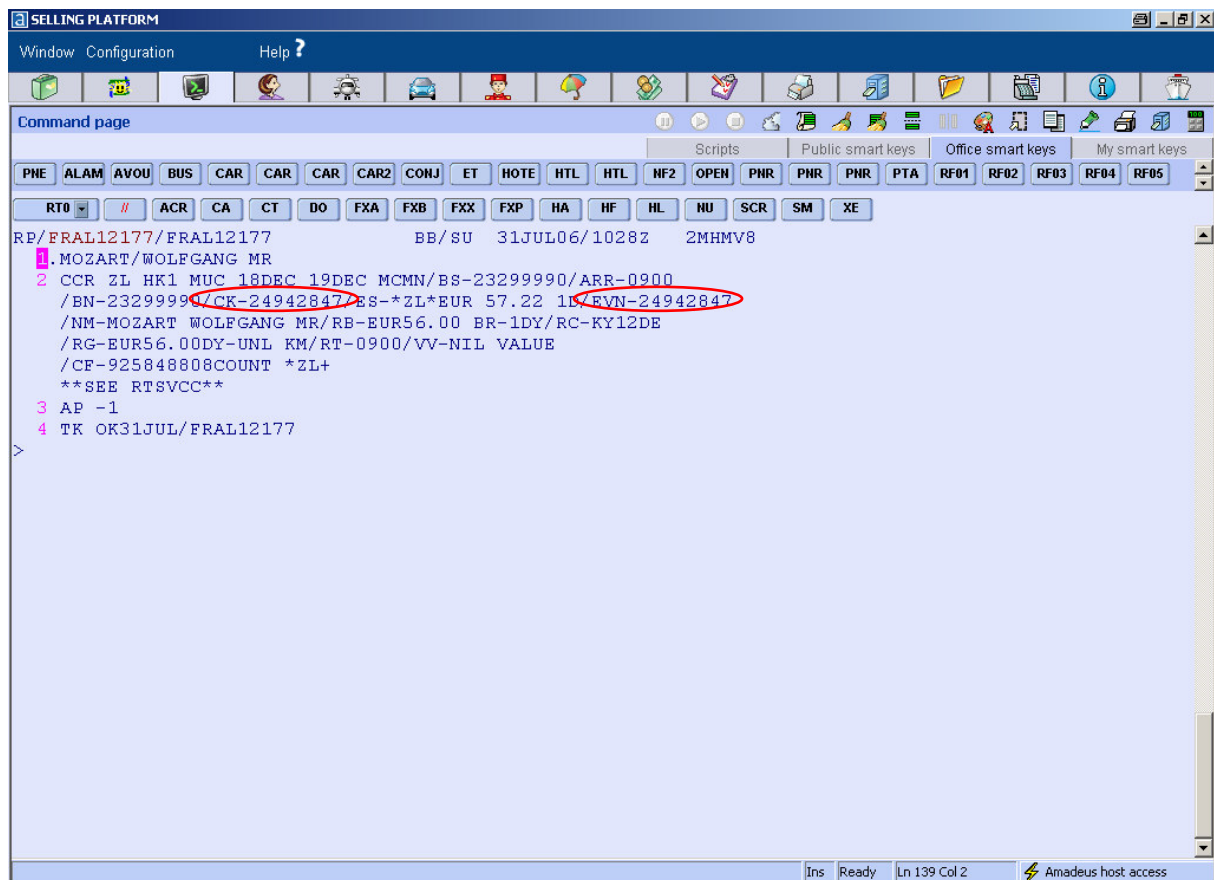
SELLING PLATFORM

Window Configuration Help ?

Command page

Scripts | Public smart keys | Office smart keys | My smart keys

PNE ALAM AVOU BUS CAR CAR CAR CAR2 CONJ ET HOTE HTL HTL NF2 OPEN PNR PNR PNR PTA RF01 RF02 RF03 RF04 RF05

RT0 // ACR CA CT DO FXA FXB FXX FXP HA HF HL NU SCR SM XE

RP/FRAL12177/FRAL12177 BB/SU 31JUL06/1028Z 2MHMV8
1.MOZART/WOLFGANG MR
2 CCR ZL HK1 MUC 18DEC 19DEC MCMN/BS-23299990/ARR-0900
/BN-23299990/CK-24942847/ES-*ZL*EUR 57.22 1D/EVN-24942847
/NM-MOZART WOLFGANG MR/RB-EUR56.00 BR-1DY/RC-KY12DE
/RG-EUR56.00DY-UNL KM/RT-0900/VV-NIL VALUE
/CF-925848808COUNT *ZL+
**SEE RTSVCC**
3 AP -1
4 TK OK31JUL/FRAL12177
>

Ins Ready Ln 139 Col 2 Amadeus host access